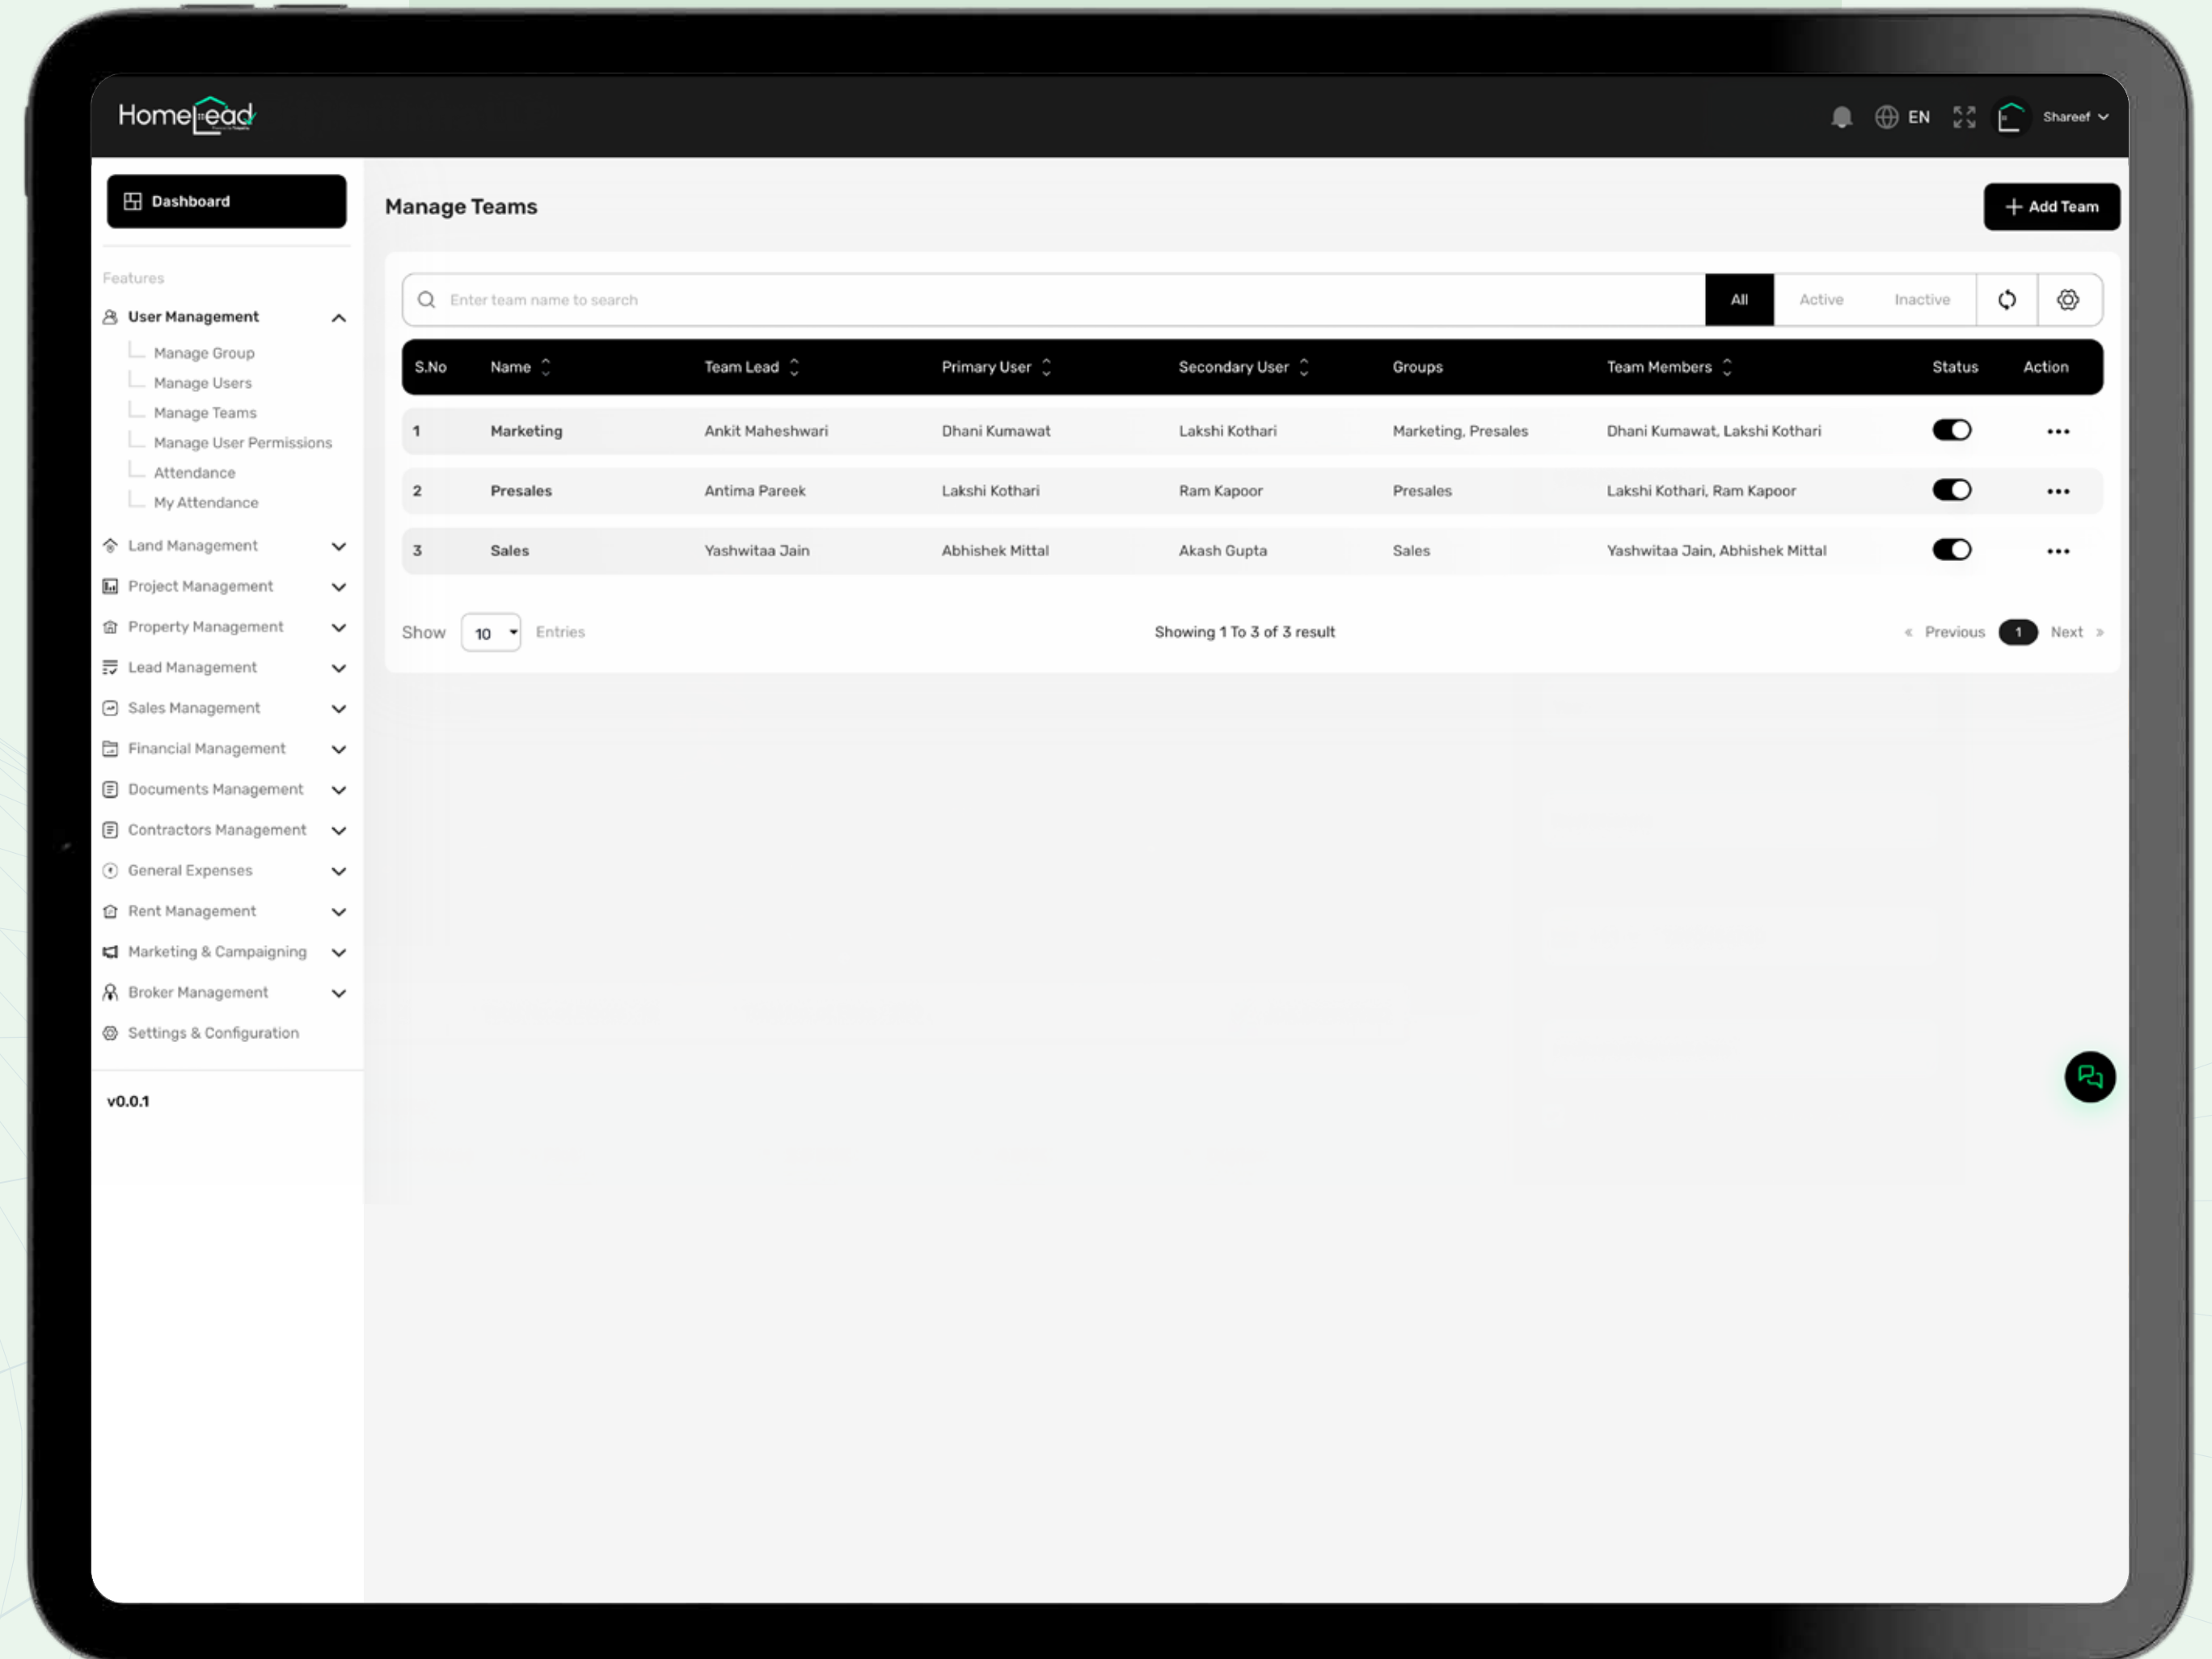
HomeLead

EN Shareef

Dashboard

Features

User Management
Manage Group
Manage Users
Manage Teams
Manage User Permissions
Attendance
My Attendance

Land Management
Project Management
Property Management
Lead Management
Sales Management
Financial Management
Documents Management
Contractors Management
General Expenses
Rent Management
Marketing & Campaigning
Broker Management
Settings & Configuration

v0.0.1

Manage Teams

+ Add Team

Enter team name to search

All Active Inactive

| S.No | Name | Team Lead | Primary User | Secondary User | Groups | Team Members | Status | Action |
|---|---|---|---|---|---|---|---|---|
| 1 | Marketing | Ankit Maheshwari | Dhani Kumawat | Lakshi Kothari | Marketing, Presales | Dhani Kumawat, Lakshi Kothari | | ••• |
| 2 | Presales | Antima Pareek | Lakshi Kothari | Ram Kapoor | Presales | Lakshi Kothari, Ram Kapoor | | ••• |
| 3 | Sales | Yashwitaa Jain | Abhishek Mittal | Akash Gupta | Sales | Yashwitaa Jain, Abhishek Mittal | | ••• |

Show 10 Entries

Showing 1 To 3 of 3 result

« Previous 1 Next »